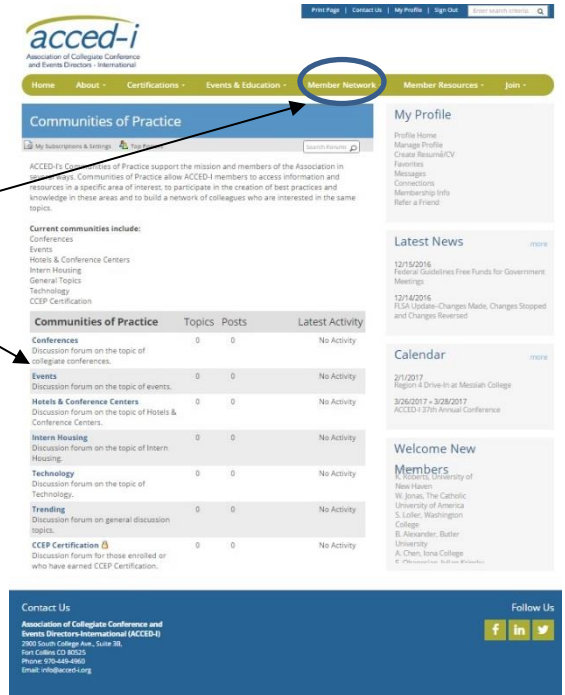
Print Page | Contact Us | My Profile | Sign Out Enter search criteria

acced-i
Association of Collegiate Conference and Events Directors - International

Home About Certifications Events & Education Member Network Member Resources Join

Communities of Practice

My Subscriptions & Settings Top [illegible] Search Forums

ACCED-I's Communities of Practice support the mission and members of the Association in several ways. Communities of Practice allow ACCED-I members to access information and resources in a specific area of interest, to participate in the creation of best practices and knowledge in these areas and to build a network of colleagues who are interested in the same topics.

Current communities include:
Conferences
Events
Hotels & Conference Centers
Intern Housing
General Topics
Technology
CCEP Certification

| Communities of Practice | Topics | Posts | Latest Activity |
|---|---|---|---|
| Conferences Discussion forum on the topic of collegiate conferences. | 0 | 0 | No Activity |
| Events Discussion forum on the topic of events. | 0 | 0 | No Activity |
| Hotels & Conference Centers Discussion forum on the topic of Hotels & Conference Centers. | 0 | 0 | No Activity |
| Intern Housing Discussion forum on the topic of Intern Housing. | 0 | 0 | No Activity |
| Technology Discussion forum on the topic of Technology. | 0 | 0 | No Activity |
| Trending Discussion forum on general discussion topics. | 0 | 0 | No Activity |
| CCEP Certification Discussion forum for those enrolled or who have earned CCEP Certification. | 0 | 0 | No Activity |

My Profile
Profile Home
Manage Profile
Create Resumé/CV
Favorites
Messages
Connections
Membership Info
Refer a Friend

Latest News more
12/15/2016
Federal Guidelines Free Funds for Government Meetings
12/14/2016
FLSA Update-Changes Made, Changes Stopped and Changes Reversed

Calendar more
2/1/2017
Region 4 Drive-In at Messiah College
3/26/2017 » 3/28/2017
ACCED-I 37th Annual Conference

Welcome New Members
K. Roberts, University of New Haven
W. Jonas, The Catholic University of America
S. Loller, Washington College
B. Alexander, Butler University
A. Chen, Iona College
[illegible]

Contact Us
Association of Collegiate Conference and Events Directors-International (ACCED-I)
2900 South College Ave., Suite 3B,
Fort Collins CO 80525
Phone: 970-449-4960
Email: info@acced-i.org

Follow Us
f in